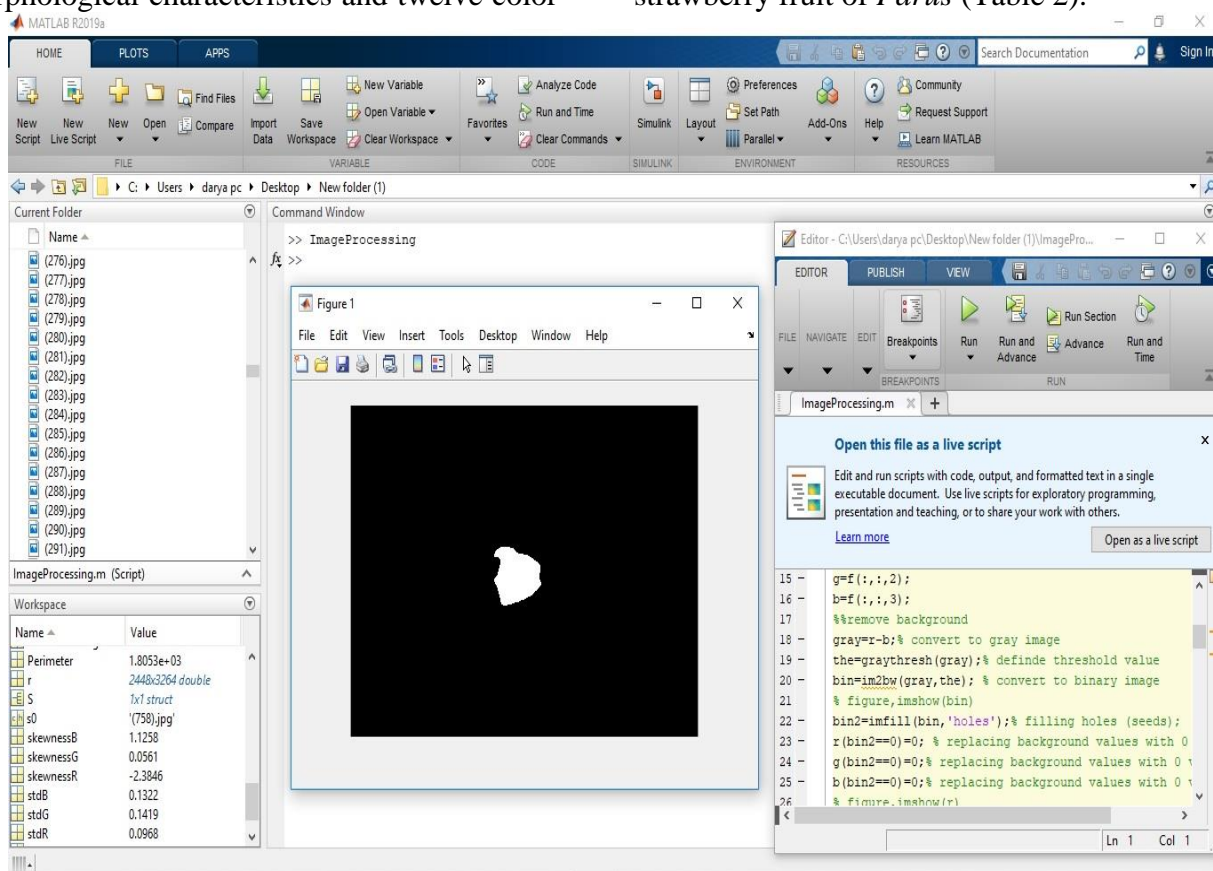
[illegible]phological characteristics and twelve color strawberry fruit of Paros (Table 2).

MATLAB R2019a

HOME PLOTS APPS

Search Documentation Sign In

New Script New Live Script New Open Find Files Compare Import Data Save Workspace New Variable Open Variable Clear Workspace Favorites Analyze Code Run and Time Clear Commands Simulink Layout Preferences Set Path Parallel Add-Ons Help Community Request Support Learn MATLAB

FILE VARIABLE CODE SIMULINK ENVIRONMENT RESOURCES

C: ▸ Users ▸ darya pc ▸ Desktop ▸ New folder (1)

Current Folder

Name

(276).jpg
(277).jpg
(278).jpg
(279).jpg
(280).jpg
(281).jpg
(282).jpg
(283).jpg
(284).jpg
(285).jpg
(286).jpg
(287).jpg
(288).jpg
(289).jpg
(290).jpg
(291).jpg

ImageProcessing.m (Script)

Workspace

| Name | Value |
|---|---|
| Perimeter | 1.8053e+03 |
| r | 2448x3264 double |
| S | 1x1 struct |
| s0 | '(758).jpg' |
| skewnessB | 1.1258 |
| skewnessG | 0.0561 |
| skewnessR | -2.3846 |
| stdB | 0.1322 |
| stdG | 0.1419 |
| stdR | 0.0968 |

Command Window

>> ImageProcessing
$f_x$ >>

Figure 1

File Edit View Insert Tools Desktop Window Help

Editor - C:\Users\darya pc\Desktop\New folder (1)\ImagePro...

EDITOR PUBLISH VIEW

FILE NAVIGATE EDIT Breakpoints Run Run and Advance Run Section Advance Run and Time

BREAKPOINTS RUN

ImageProcessing.m × +

Open this file as a live script

Edit and run scripts with code, output, and formatted text in a single executable document. Use live scripts for exploratory programming, presentation and teaching, or to share your work with others.

Learn more

Open as a live script

15 - g=f(:,:,2);
16 - b=f(:,:,3);
17 %%remove background
18 - gray=r-b;% convert to gray image
19 - the=graythresh(gray);% definde threshold value
20 - bin=im2bw(gray,the); % convert to binary image
21 % figure,imshow(bin)
22 - bin2=imfill(bin,'holes');% filling holes (seeds);
23 - r(bin2==0)=0; % replacing background values with 0
24 - g(bin2==0)=0;% replacing background values with 0 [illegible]
25 - b(bin2==0)=0;% replacing background values with 0 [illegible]
26 % figure,imshow(r)

Ln 1 Col 1